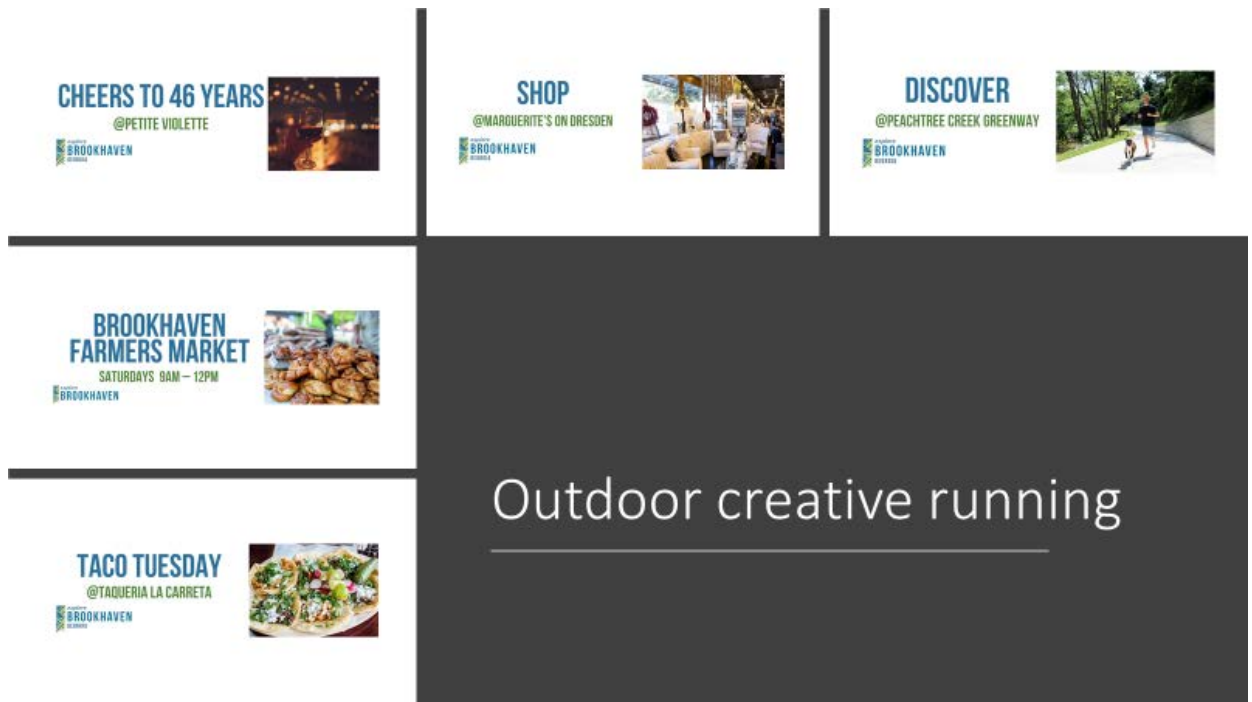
CHEERS TO 46 YEARS
@PETITE VIOLETTE
explore BROOKHAVEN GEORGIA

SHOP
@MARGUERITE'S ON DRESDEN
explore BROOKHAVEN GEORGIA

DISCOVER
@PEACHTREE CREEK GREENWAY
explore BROOKHAVEN GEORGIA

BROOKHAVEN FARMERS MARKET
SATURDAYS 9AM – 12PM
explore BROOKHAVEN

TACO TUESDAY
@TAQUERIA LA CARRETA
explore BROOKHAVEN GEORGIA

Outdoor creative running